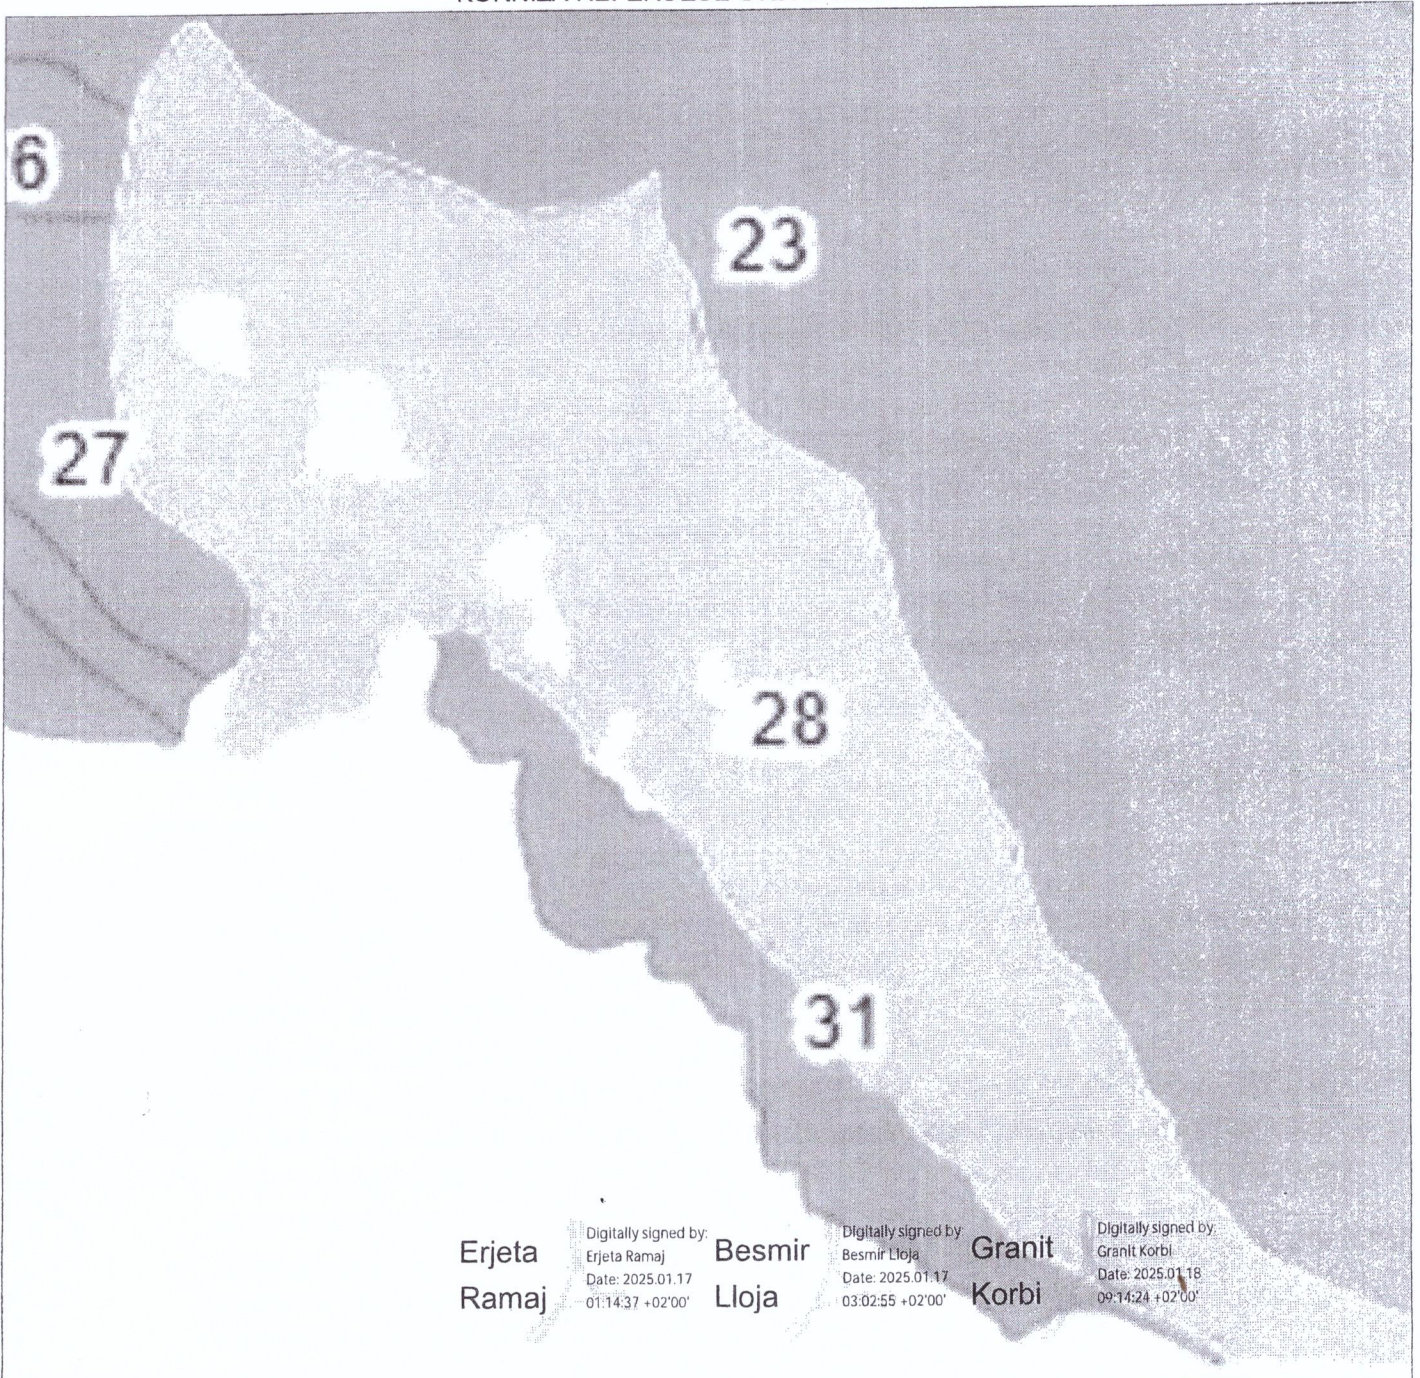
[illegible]

6

23

27

28

31

Erjeta Ramaj

Digitally signed by: Erjeta Ramaj
Date: 2025.01.17 01:14:37 +02'00'

Besmir Lloja

Digitally signed by Besmir Lloja
Date: 2025.01.17 03:02:55 +02'00'

Granit Korbi

Digitally signed by: Granit Korbi
Date: 2025.01.18 09:14:24 +02'00'